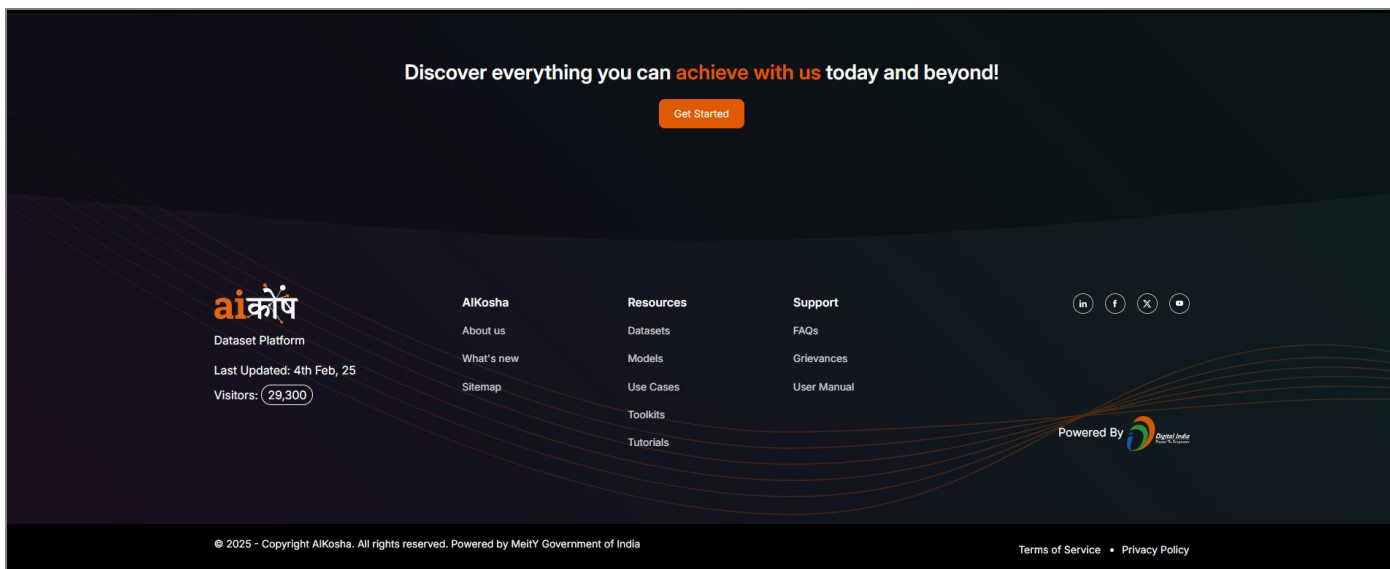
Discover everything you can achieve with us today and beyond!

Get Started

aiकोष
Dataset Platform
Last Updated: 4th Feb, 25
Visitors: 29,300

AIKosha
About us
What's new
Sitemap

Resources
Datasets
Models
Use Cases
Toolkits
Tutorials

Support
FAQs
Grievances
User Manual

in f X

Powered By Digital India

© 2025 - Copyright AIKosha. All rights reserved. Powered by MeitY Government of India

Terms of Service • Privacy Policy